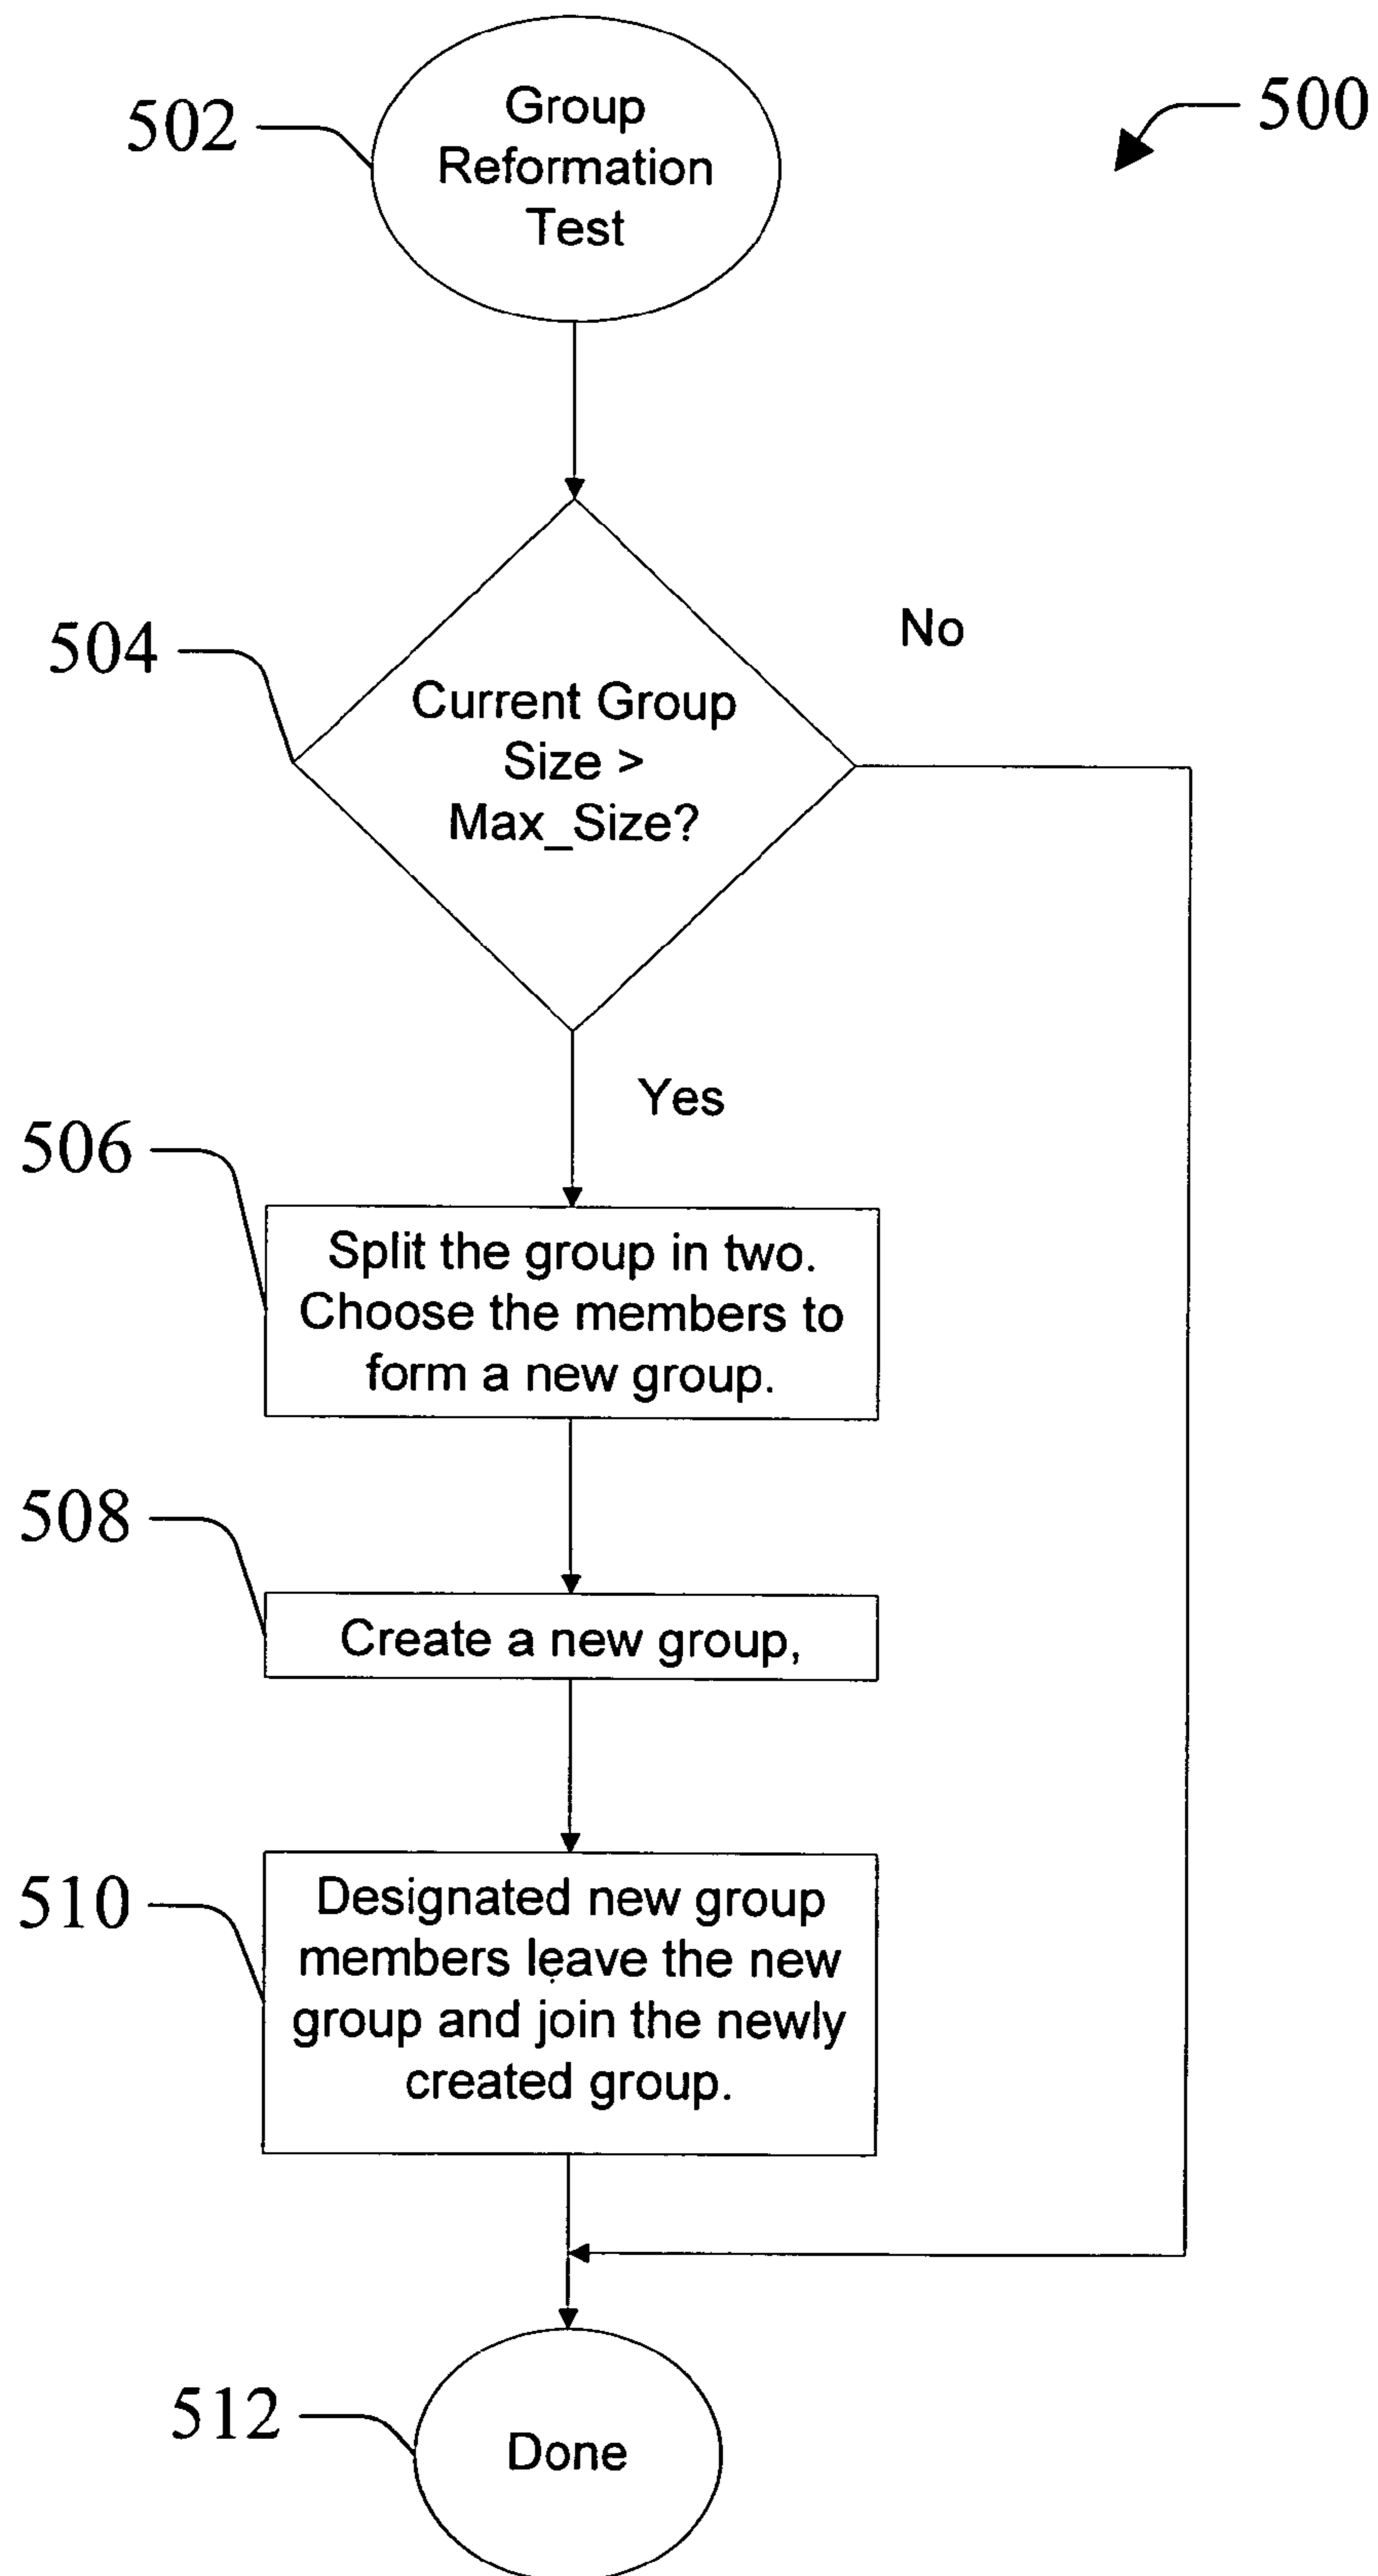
500

502
Group Reformation Test

504
Current Group Size > Max_Size?

No

Yes

506
Split the group in two. Choose the members to form a new group.

508
Create a new group,

510
Designated new group members leave the new group and join the newly created group.

512
Done